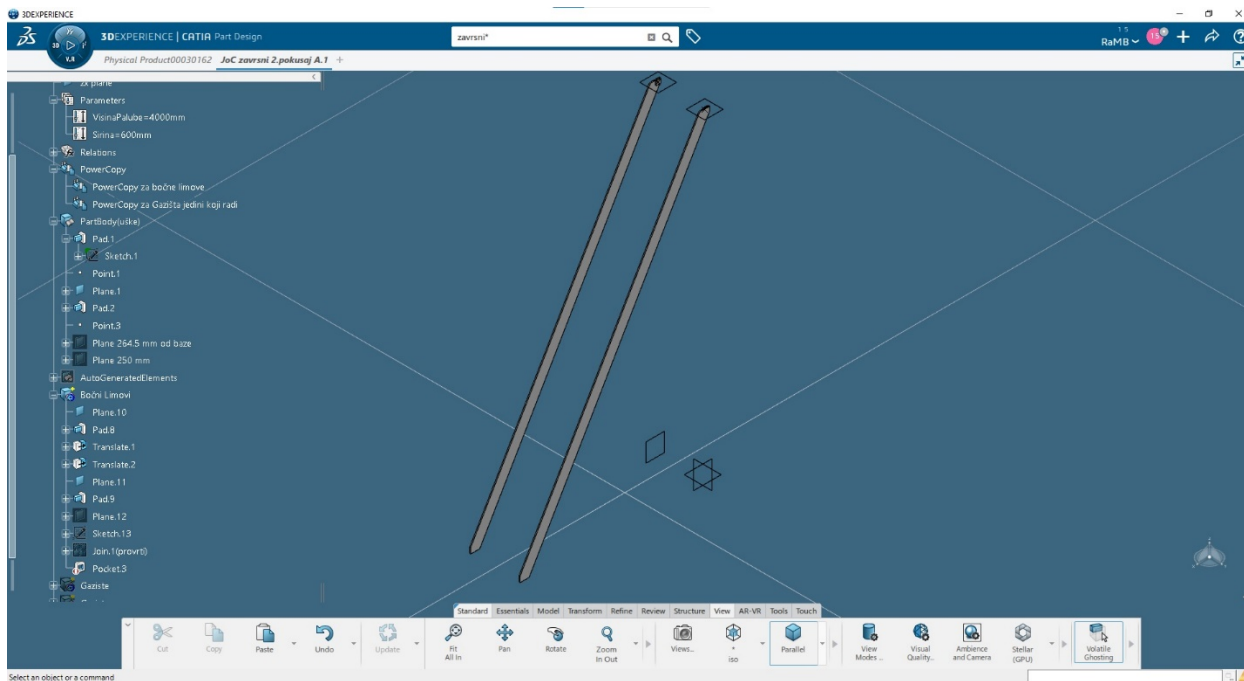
3DEXPERIENCE

3DEXPERIENCE | CATIA Part Design

zavrsni*

RaMB

15

Physical Product00030162 JoC zavrsni 2.pokusaj A.1 +

zx plane

Parameters

VisinaPalube=4000mm

Sirina=600mm

Relations

PowerCopy

PowerCopy za bočne limove

PowerCopy za Gazišta jedini koji radi

PartBody(uške)

Pad.1

Sketch.1

Point.1

Plane.1

Pad.2

Point.3

Plane 264.5 mm od baze

Plane 250 mm

AutoGeneratedElements

Bočni Limovi

Plane.10

Pad.8

Translate.1

Translate.2

Plane.11

Pad.9

Plane.12

Sketch.13

Join.1(provrti)

Pocket.3

Gaziste

Standard Essentials Model Transform Refine Review Structure View AR-VR Tools Touch

Cut Copy Paste Undo Update Fit All In Pan Rotate Zoom In Out Views... iso Parallel View Modes ... Visual Quality... Ambience and Camera Stellar (GPU) Volatile Ghosting

Select an object or a command